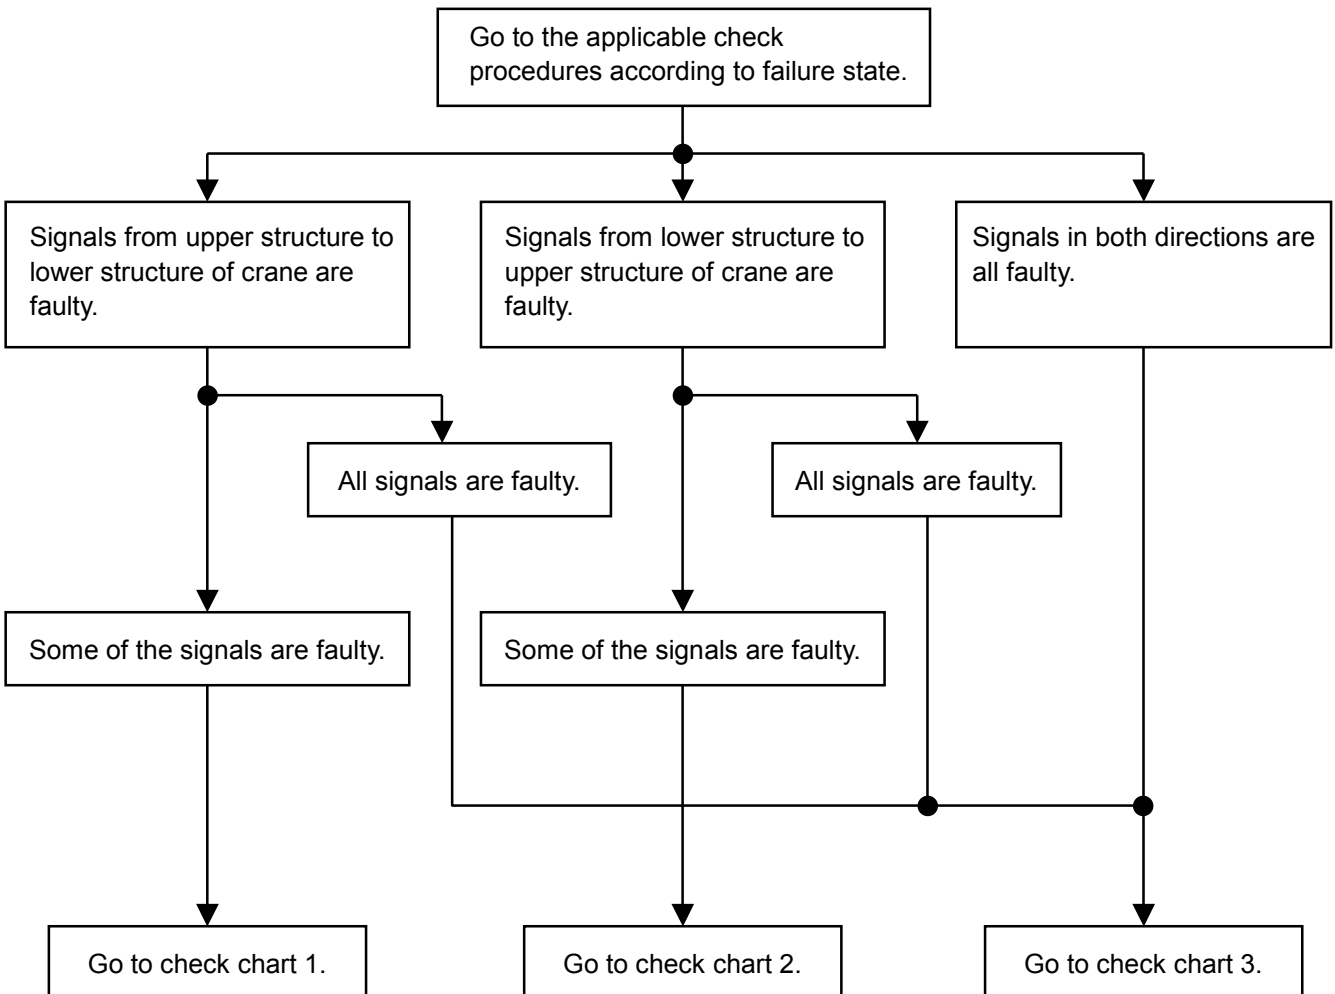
Go to the applicable check procedures according to failure state.

Signals from upper structure to lower structure of crane are faulty.

Signals from lower structure to upper structure of crane are faulty.

Signals in both directions are all faulty.

All signals are faulty.

All signals are faulty.

Some of the signals are faulty.

Some of the signals are faulty.

Go to check chart 1.

Go to check chart 2.

Go to check chart 3.